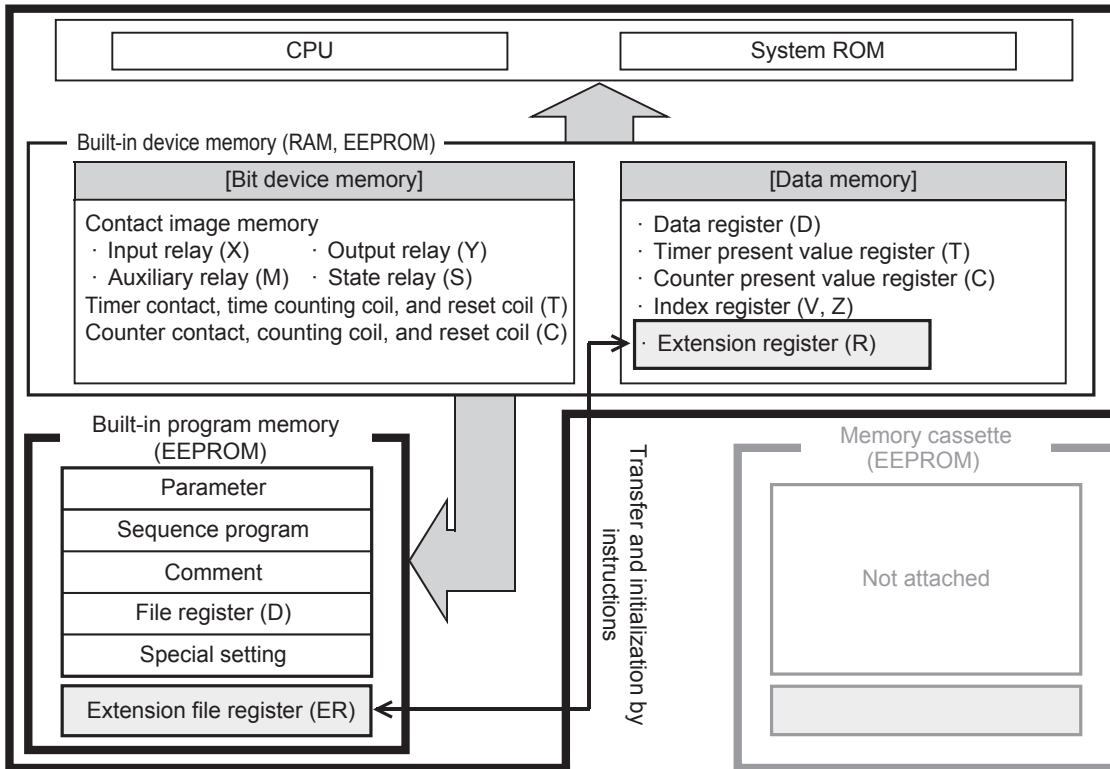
CPU

System ROM

Built-in device memory (RAM, EEPROM)

[Bit device memory]

Contact image memory
· Input relay (X) · Output relay (Y)
· Auxiliary relay (M) · State relay (S)
Timer contact, time counting coil, and reset coil (T)
Counter contact, counting coil, and reset coil (C)

[Data memory]

· Data register (D)
· Timer present value register (T)
· Counter present value register (C)
· Index register (V, Z)
· Extension register (R)

Built-in program memory (EEPROM)

Parameter

Sequence program

Comment

File register (D)

Special setting

Extension file register (ER)

Transfer and initialization by instructions

Memory cassette (EEPROM)

Not attached